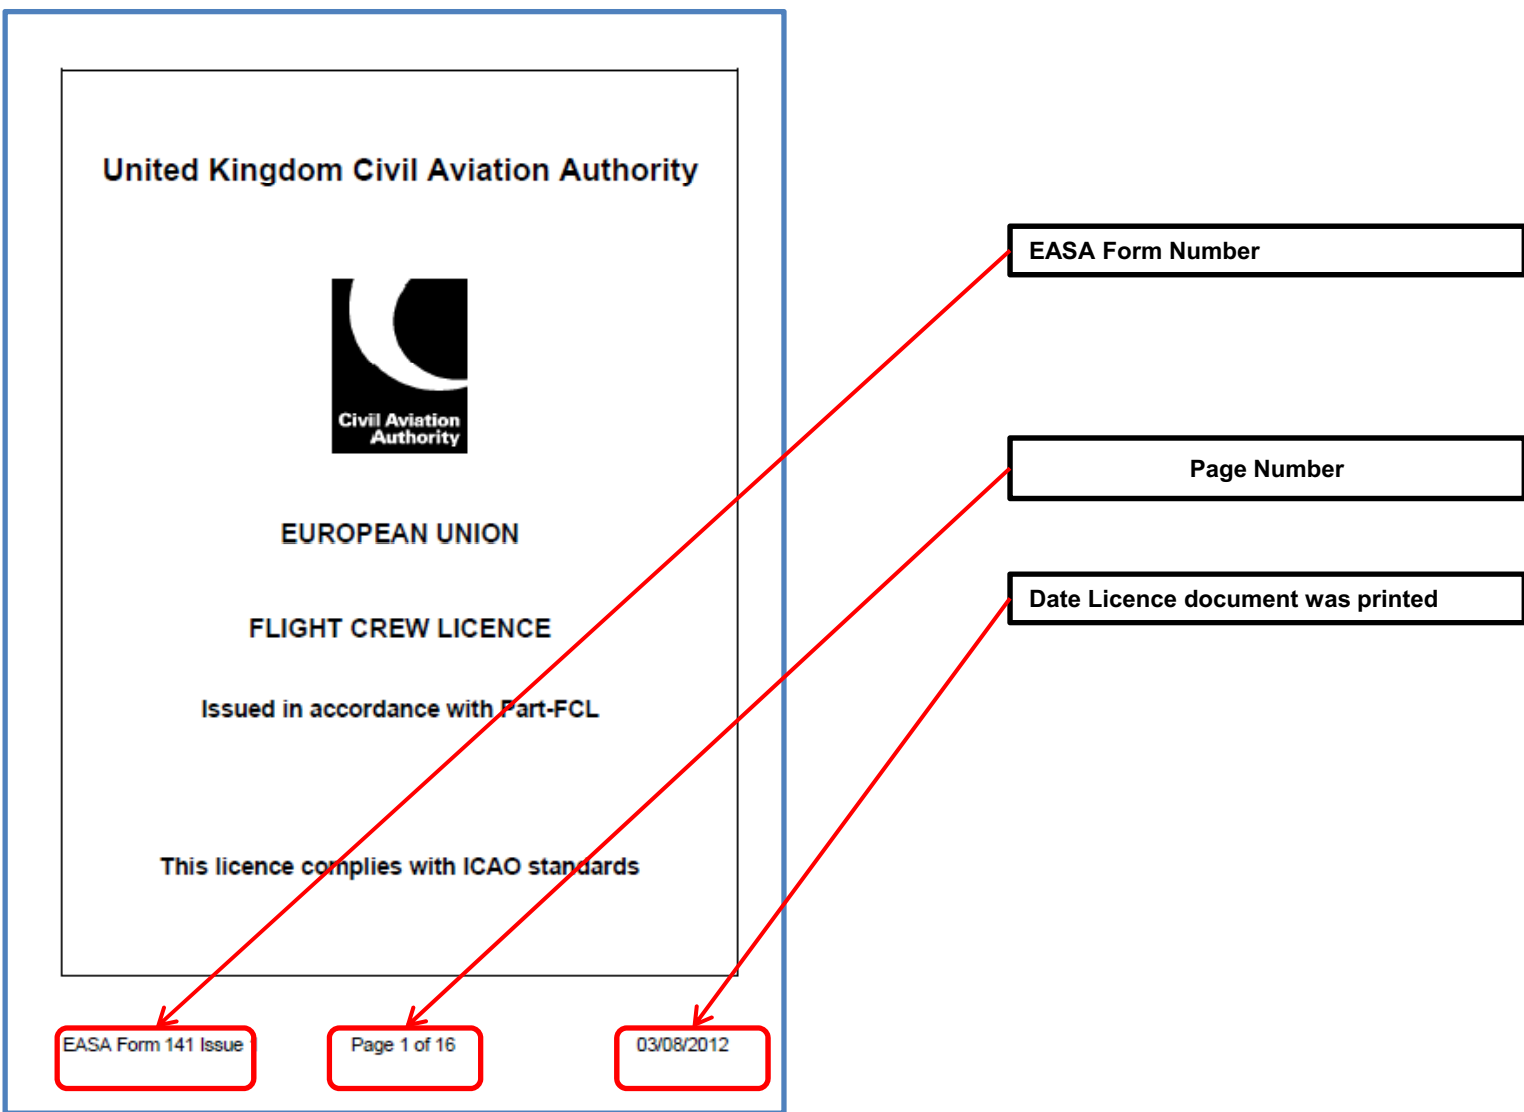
United Kingdom Civil Aviation Authority

Civil Aviation Authority

EUROPEAN UNION

FLIGHT CREW LICENCE

Issued in accordance with Part-FCL

This licence complies with ICAO standards

EASA Form 141 Issue

Page 1 of 16

03/08/2012

EASA Form Number

Page Number

Date Licence document was printed